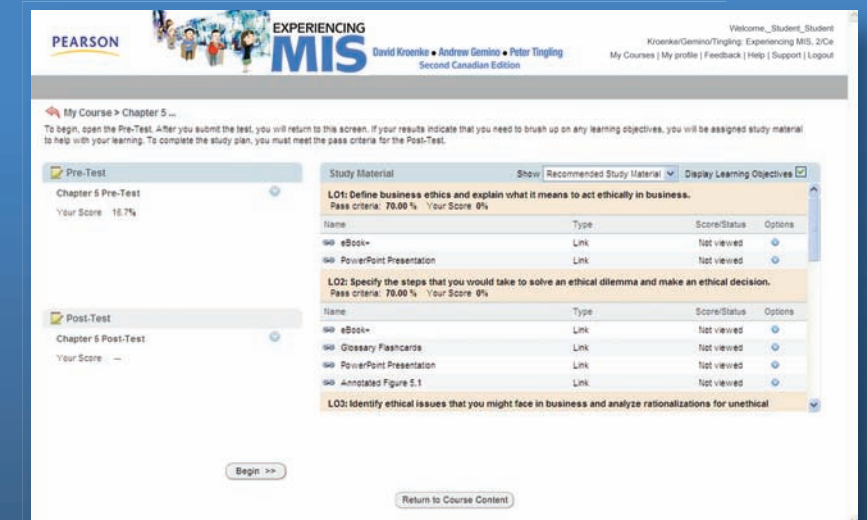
PEARSON

EXPERIENCING MIS David Kroenke • Andrew Gemino • Peter Tingling Second Canadian Edition

Welcome, Student Student
Kroenke/Gemino/Tingling: Experiencing MIS, 2/Ce
My Courses | My profile | Feedback | Help | Support | Logout

My Course > Chapter 5 ...

To begin, open the Pre-Test. After you submit the test, you will return to this screen. If your results indicate that you need to brush up on any learning objectives, you will be assigned study material to help with your learning. To complete the study plan, you must meet the pass criteria for the Post-Test.

Pre-Test

Chapter 5 Pre-Test
Your Score 16.7%

Post-Test

Chapter 5 Post-Test
Your Score —

Begin >>

Study Material Show Recommended Study Material Display Learning Objectives

LO1: Define business ethics and explain what it means to act ethically in business.
Pass criteria: 70.00 % Your Score 0%

| Name | Type | Score/Status | Options |
|---|---|---|---|
| eBook+ | Link | Not viewed | |
| PowerPoint Presentation | Link | Not viewed | |

LO2: Specify the steps that you would take to solve an ethical dilemma and make an ethical decision.
Pass criteria: 70.00 % Your Score 0%

| Name | Type | Score/Status | Options |
|---|---|---|---|
| eBook+ | Link | Not viewed | |
| Glossary Flashcards | Link | Not viewed | |
| PowerPoint Presentation | Link | Not viewed | |
| Annotated Figure 5.1 | Link | Not viewed | |

LO3: Identify ethical issues that you might face in business and analyze rationalizations for unethical

Return to Course Content